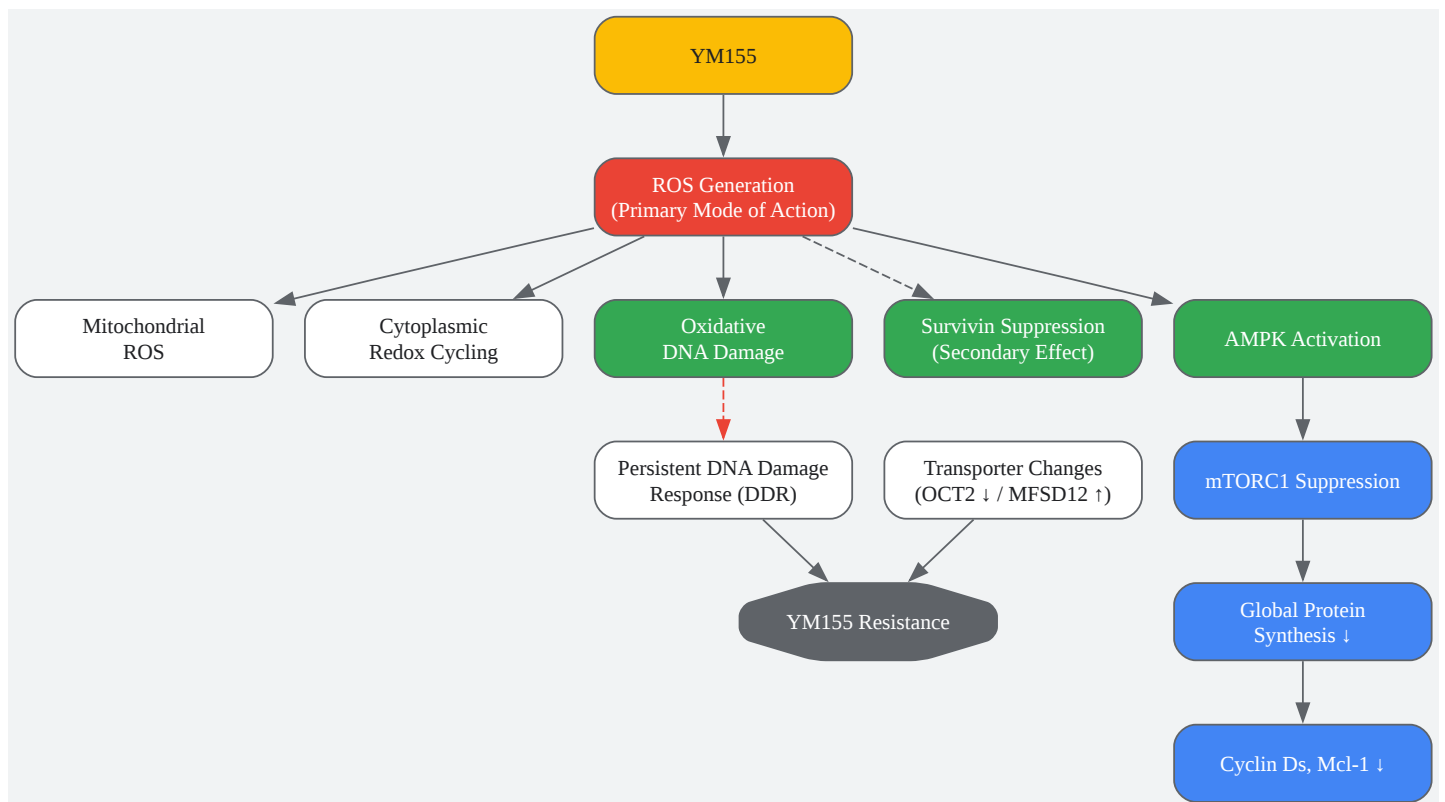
YM155

ROS Generation
(Primary Mode of Action)

Mitochondrial
ROS

Cytoplasmic
Redox Cycling

Oxidative
DNA Damage

Survivin Suppression
(Secondary Effect)

AMPK Activation

Persistent DNA Damage
Response (DDR)

Transporter Changes
(OCT2 ↓ / MFSD12 ↑)

mTORC1 Suppression

YM155 Resistance

Global Protein
Synthesis ↓

Cyclin Ds, Mcl-1 ↓